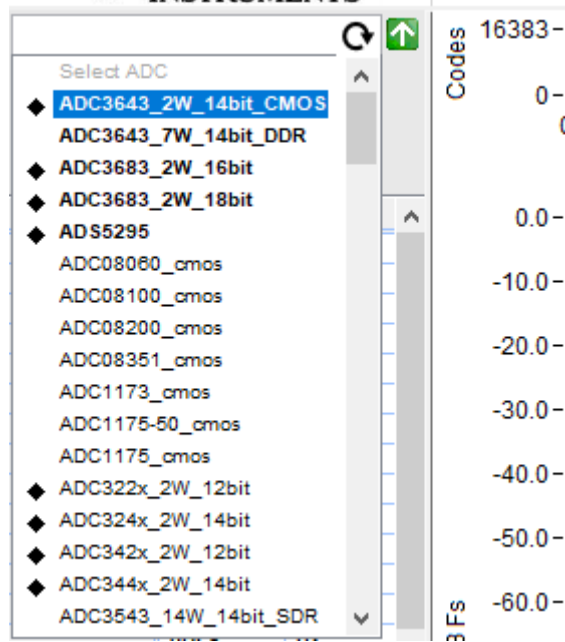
Select ADC
ADC3643_2W_14bit_CMOS
ADC3643_7W_14bit_DDR
ADC3683_2W_16bit
ADC3683_2W_18bit
ADS5295
ADC08060_cmos
ADC08100_cmos
ADC08200_cmos
ADC08351_cmos
ADC1173_cmos
ADC1175-50_cmos
ADC1175_cmos
ADC322x_2W_12bit
ADC324x_2W_14bit
ADC342x_2W_12bit
ADC344x_2W_14bit
ADC3543_14W_14bit_SDR

Codes
16383
0
0.0
-10.0
-20.0
-30.0
-40.0
-50.0
-60.0
B Fs